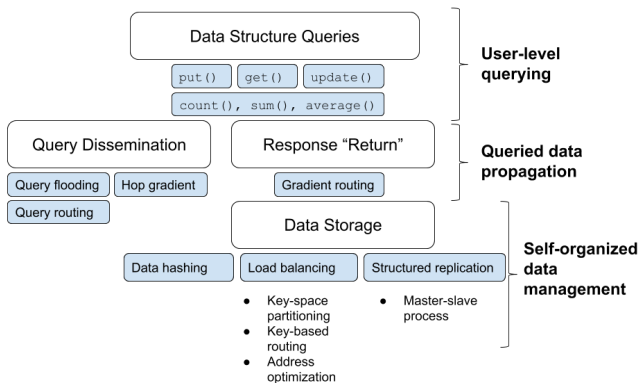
Data Structure Queries

put() get() update()

count(), sum(), average()

User-level querying

Query Dissemination

Query flooding

Hop gradient

Query routing

Response "Return"

Gradient routing

Queried data propagation

Data Storage

Data hashing

Load balancing

- Key-space partitioning
- Key-based routing
- Address optimization

Structured replication

- Master-slave process

Self-organized data management